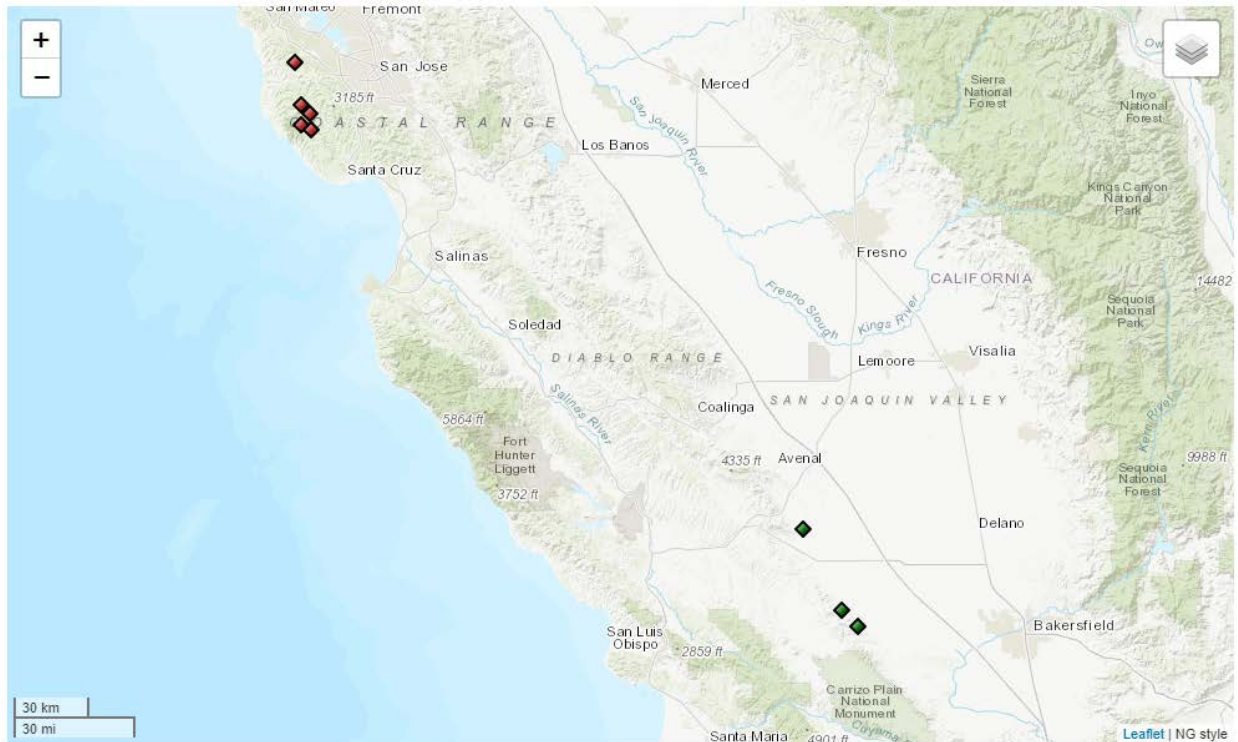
+
−
San Mateo
Fremont
San Jose
3185 ft
COASTAL RANGE
Santa Cruz
Merced
San Joaquin River
Los Banos
Sierra National Forest
Inyo National Forest
Kings Canyon National Park
Fresno
CALIFORNIA
14482
Salinas
Fresno Slough
Kings River
Sequoia National Park
Soledad
DIABLO RANGE
Lemoore
Visalia
Salinas River
Coalinga
SAN JOAQUIN VALLEY
5864 ft
Fort Hunter Liggett
3752 ft
4335 ft
Avenal
Kern River
9988 ft
Sequoia National Forest
Delano
San Luis Obispo
2859 ft
Bakersfield
Carrizo Plain National Monument
Santa Maria
4901 ft
Cuyama
30 km
30 mi
Leaflet | NG style